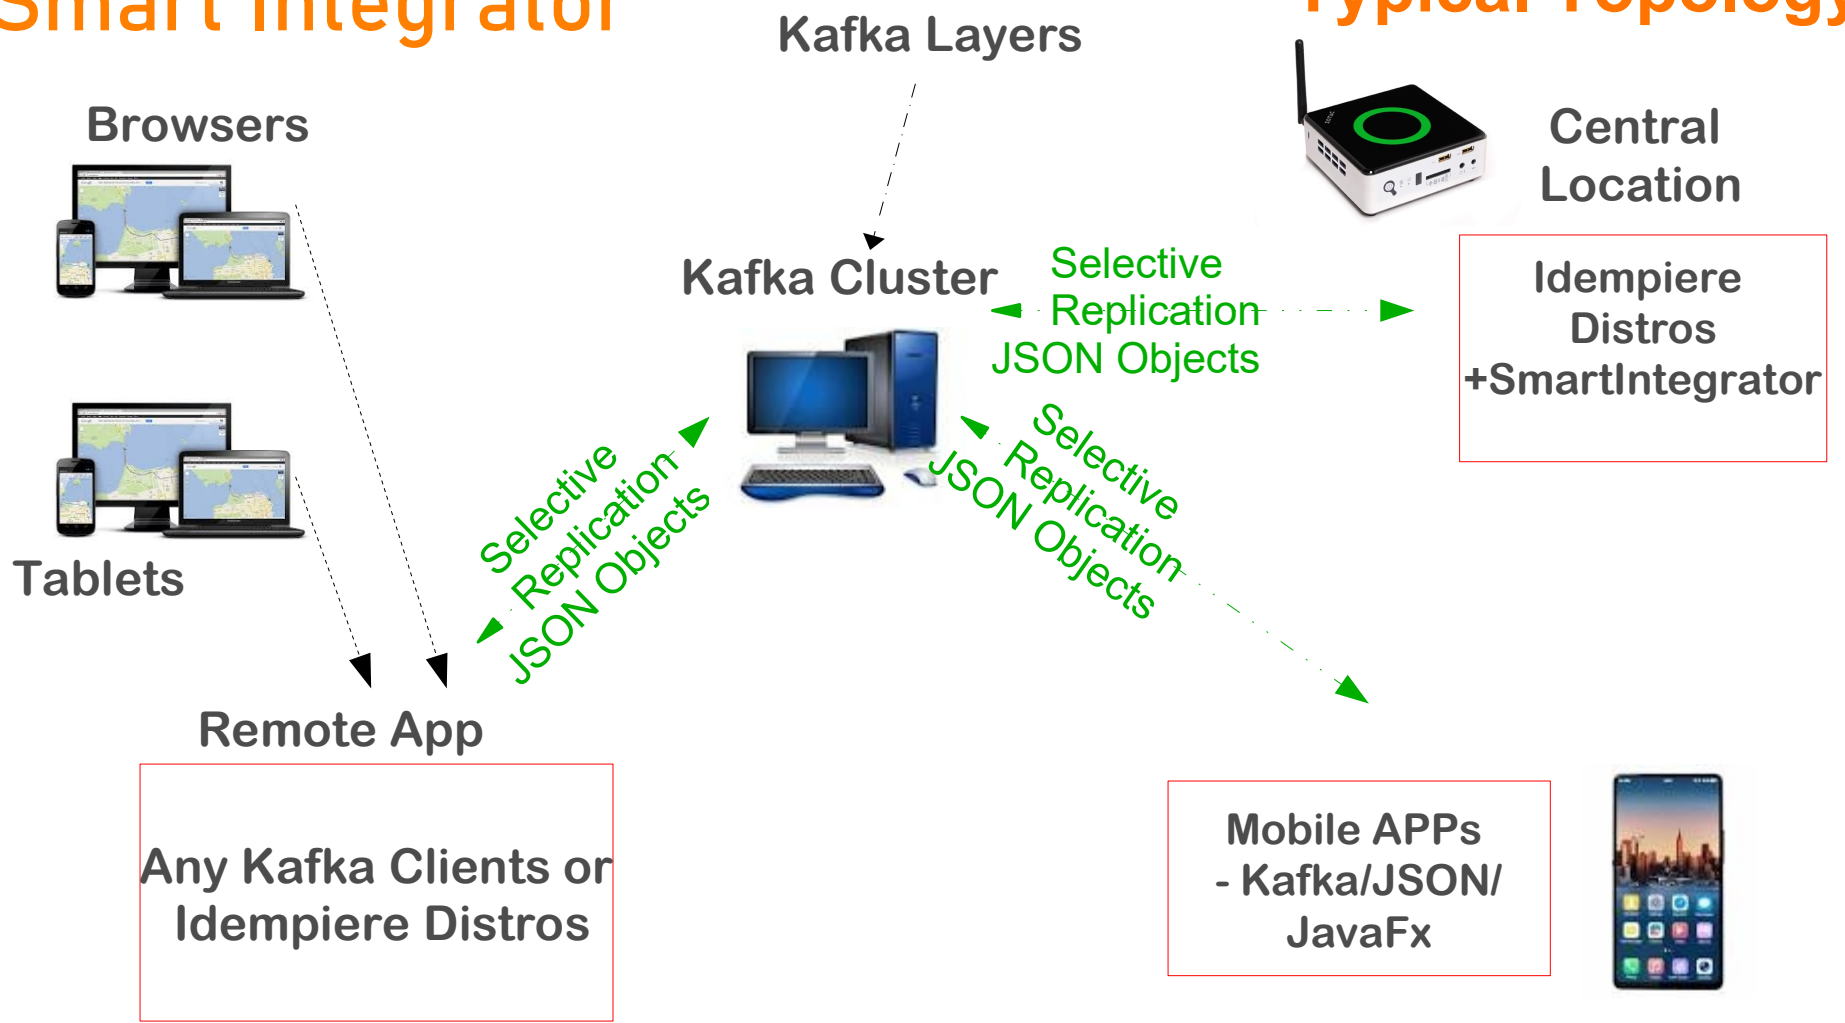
Smart Integrator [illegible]

Kafka Layers

Typical Topology

Browsers

Central Location

Kafka Cluster

Selective Replication JSON Objects

Idempiere Distros +SmartIntegrator

Tablets

Selective Replication JSON Objects

Selective Replication JSON Objects

Remote App

Any Kafka Clients or Idempiere Distros

Mobile APPs - Kafka/JSON/ JavaFx